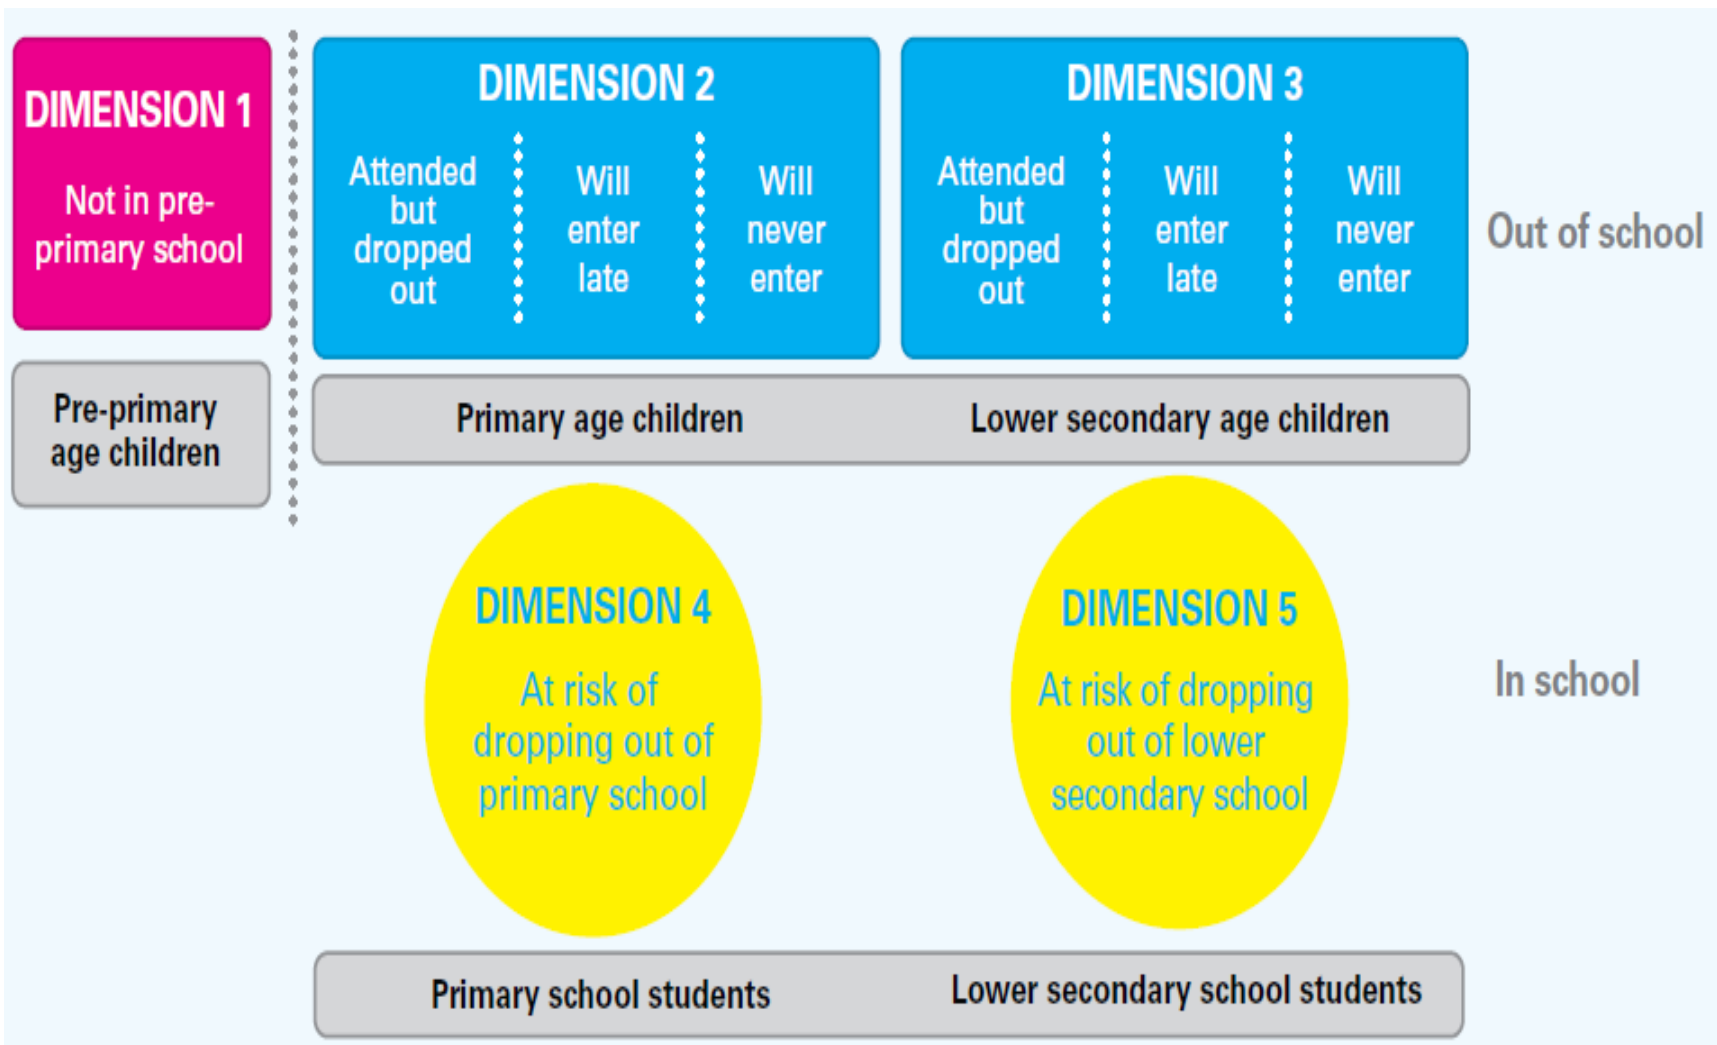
DIMENSION 1

Not in pre-primary school

DIMENSION 2

Attended but dropped out

Will enter late

Will never enter

DIMENSION 3

Attended but dropped out

Will enter late

Will never enter

Out of school

Pre-primary age children

Primary age children

Lower secondary age children

DIMENSION 4

At risk of dropping out of primary school

DIMENSION 5

At risk of dropping out of lower secondary school

In school

Primary school students

Lower secondary school students